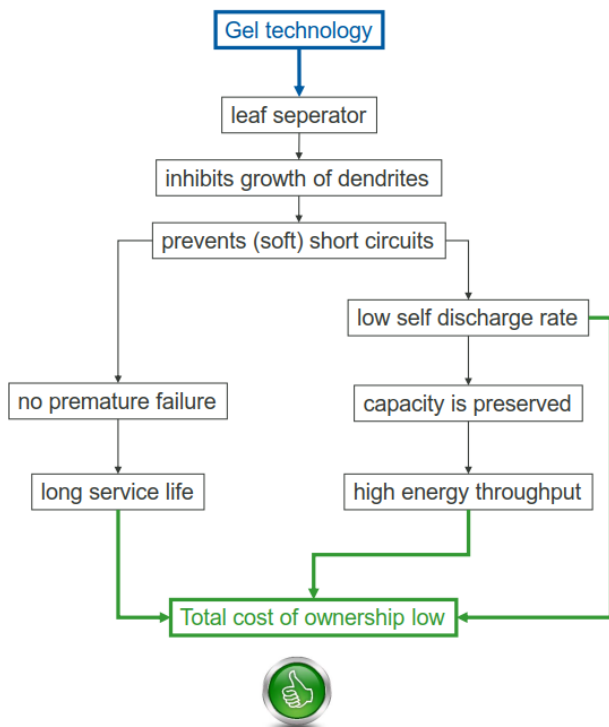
Gel technology

leaf seperator

inhibits growth of dendrites

prevents (soft) short circuits

low self discharge rate

no premature failure

capacity is preserved

long service life

high energy throughput

Total cost of ownership low